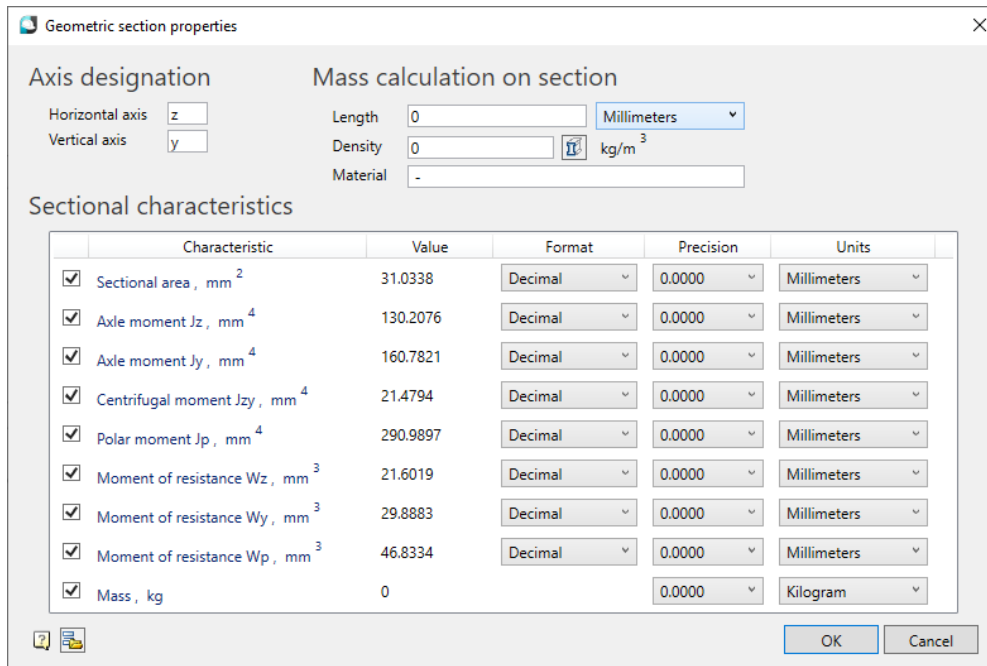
Geometric section properties

Axis designation

Horizontal axis z
Vertical axis y

Mass calculation on section

Length 0 Millimeters
Density 0 $kg/m^3$
Material -

Sectional characteristics

| | Characteristic | Value | Format | Precision | Units |
|---|---|---|---|---|---|
| ☑ | Sectional area , $mm^2$ | 31.0338 | Decimal | 0.0000 | Millimeters |
| ☑ | Axle moment Jz , $mm^4$ | 130.2076 | Decimal | 0.0000 | Millimeters |
| ☑ | Axle moment Jy , $mm^4$ | 160.7821 | Decimal | 0.0000 | Millimeters |
| ☑ | Centrifugal moment Jzy , $mm^4$ | 21.4794 | Decimal | 0.0000 | Millimeters |
| ☑ | Polar moment Jp , $mm^4$ | 290.9897 | Decimal | 0.0000 | Millimeters |
| ☑ | Moment of resistance Wz , $mm^3$ | 21.6019 | Decimal | 0.0000 | Millimeters |
| ☑ | Moment of resistance Wy , $mm^3$ | 29.8883 | Decimal | 0.0000 | Millimeters |
| ☑ | Moment of resistance Wp , $mm^3$ | 46.8334 | Decimal | 0.0000 | Millimeters |
| ☑ | Mass , kg | 0 | | 0.0000 | Kilogram |

OK Cancel